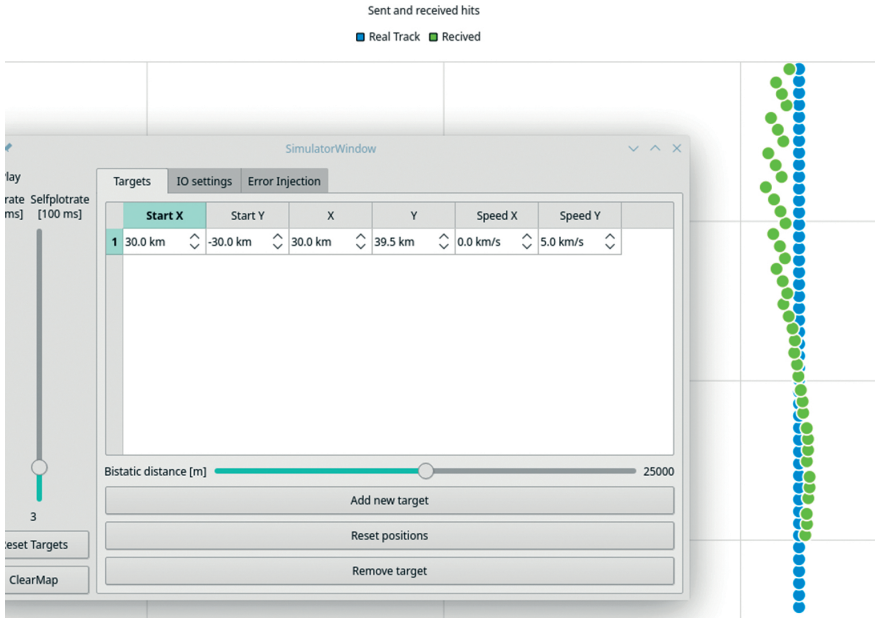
Sent and received hits

Real Track Recived

SimulatorWindow

lay

rate ms]

Selfplotrate [100 ms]

3

eset Targets

ClearMap

Targets | IO settings | Error Injection

| | Start X | Start Y | X | Y | Speed X | Speed Y |
|---|---|---|---|---|---|---|
| 1 | 30.0 km | -30.0 km | 30.0 km | 39.5 km | 0.0 km/s | 5.0 km/s |

Bistatic distance [m] 25000

Add new target

Reset positions

Remove target